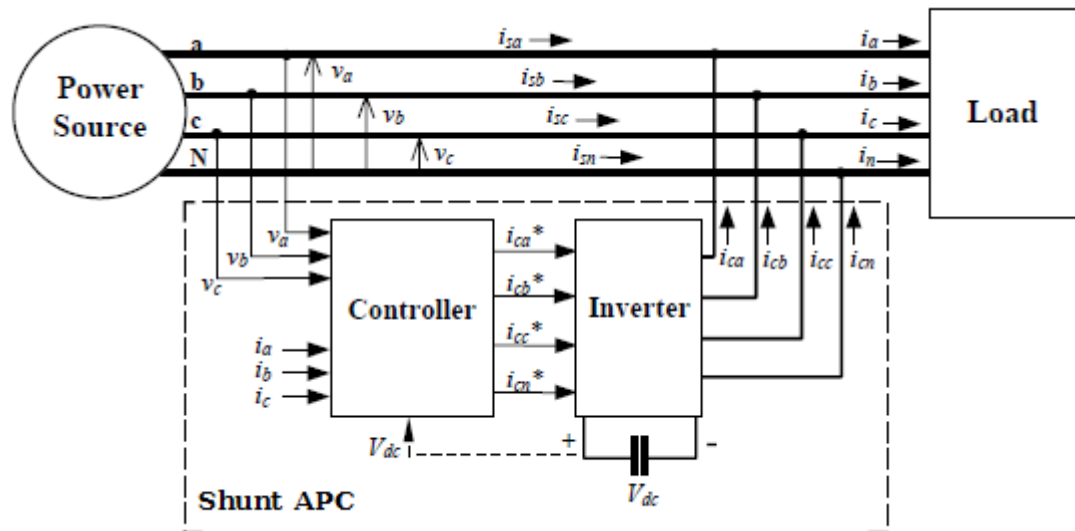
Power Source

a
b
c
N

$v_a$
$v_b$
$v_c$

$i_{sa}$
$i_{sb}$
$i_{sc}$
$i_{sn}$

$i_a$
$i_b$
$i_c$
$i_n$

Load

$v_a$
$v_b$
$v_c$

$i_a$
$i_b$
$i_c$

Controller

$i_{ca}*$
$i_{cb}*$
$i_{cc}*$
$i_{cn}*$

Inverter

$i_{ca}$
$i_{cb}$
$i_{cc}$
$i_{cn}$

$V_{dc}$

+
-

$V_{dc}$

Shunt APC